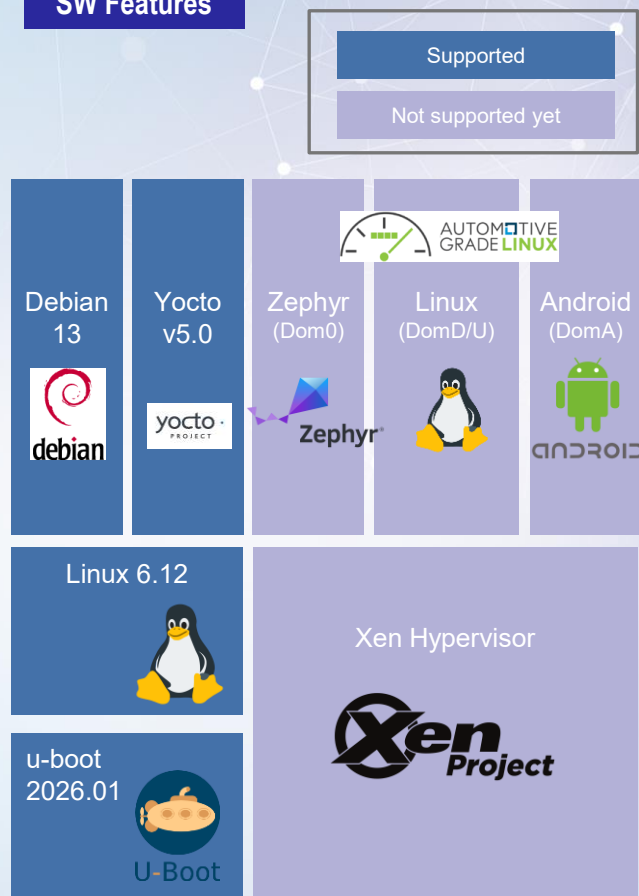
SW Features

Supported

Not supported yet

AUTOMOTIVE GRADE LINUX

Debian 13

debian

Yocto v5.0

yocto PROJECT

Zephyr (Dom0)

Zephyr

Linux (DomD/U)

Android (DomA)

android

Linux 6.12

Xen Hypervisor

Xen Project

u-boot 2026.01

U-Boot